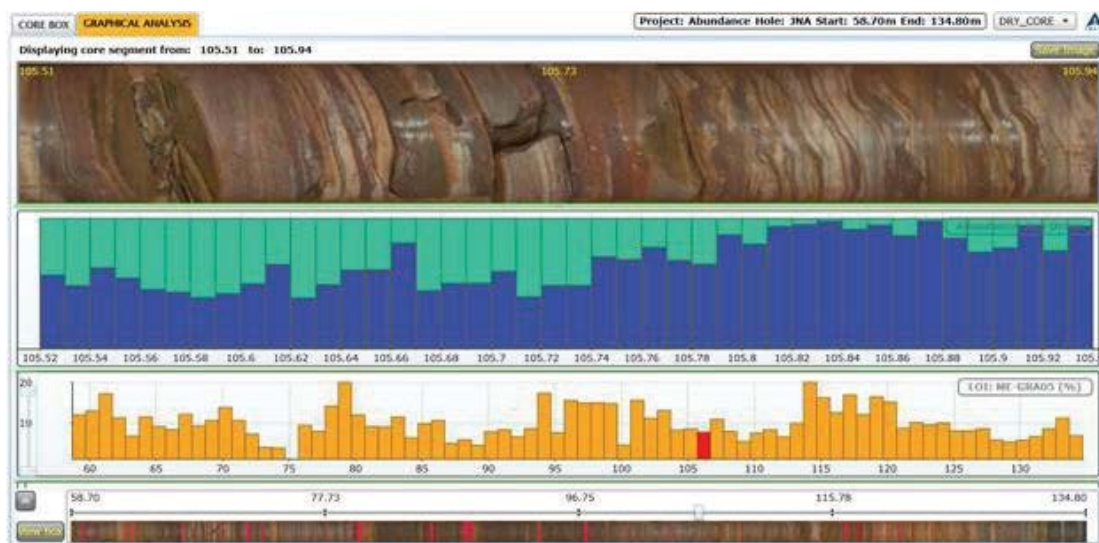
CORE BOX GRAPHICAL ANALYSIS

Project: Abundance Hole: JNA Start: 58.70m End: 134.80m DRY_CORE

Displaying core segment from: 105.51 to: 105.94

Save Image

105.51 105.73 105.94

105.52 105.54 105.56 105.58 105.6 105.62 105.64 105.66 105.68 105.7 105.72 105.74 105.76 105.78 105.8 105.82 105.84 105.86 105.88 105.9 105.92 105.

20

10

LOI: ME-GRA05 (%)

60 65 70 75 80 85 90 95 100 105 110 115 120 125 130

58.70 77.73 96.75 115.78 134.80

Row box